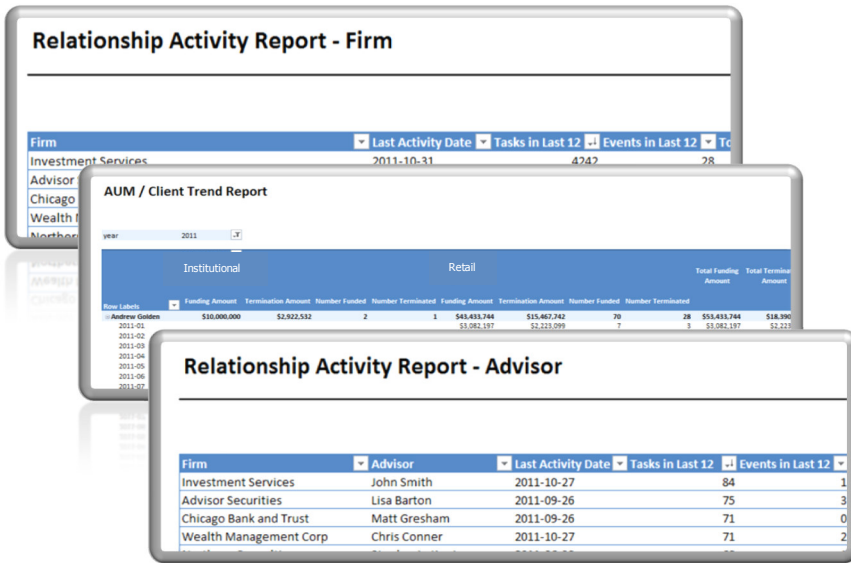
Relationship Activity Report - Firm

| Firm | Last Activity Date | Tasks in Last 12 | Events in Last 12 | To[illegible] |
|---|---|---|---|---|
| Investment Services | 2011-10-31 | 4242 | 28 | |
| Advisor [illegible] | | | | |
| Chicago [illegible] | | | | |
| Wealth M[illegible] | | | | |
| Northern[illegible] | | | | |

AUM / Client Trend Report

year 2011

Institutional

Retail

| Row Labels | Funding Amount | Termination Amount | Number Funded | Number Terminated | Funding Amount | Termination Amount | Number Funded | Number Terminated | Total Funding Amount | Total Termina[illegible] Amount |
|---|---|---|---|---|---|---|---|---|---|---|
| Andrew Golden | $10,000,000 | $2,922,532 | 2 | 1 | $43,433,744 | $15,467,742 | 70 | 28 | $53,433,744 | $18,390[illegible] |
| 2011-01 | | | | | $3,082,197 | $2,223,099 | 7 | 3 | $3,082,197 | $2,223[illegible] |
| 2011-02 | | | | | | | | | | |
| 2011-03 | | | | | | | | | | |
| 2011-04 | | | | | | | | | | |
| 2011-05 | | | | | | | | | | |
| 2011-06 | | | | | | | | | | |
| 2011-07 | | | | | | | | | | |

Relationship Activity Report - Advisor

| Firm | Advisor | Last Activity Date | Tasks in Last 12 | Events in Last 12 |
|---|---|---|---|---|
| Investment Services | John Smith | 2011-10-27 | 84 | 1 |
| Advisor Securities | Lisa Barton | 2011-09-26 | 75 | 3 |
| Chicago Bank and Trust | Matt Gresham | 2011-09-26 | 71 | 0 |
| Wealth Management Corp | Chris Conner | 2011-10-27 | 71 | 2 |